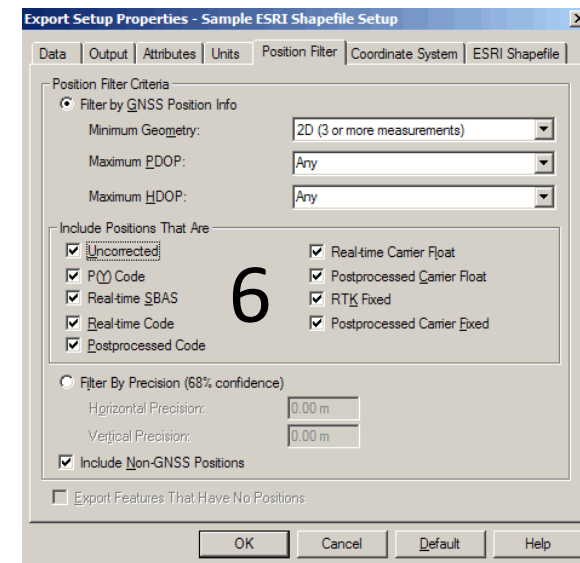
Export Setup Properties - Sample ESRI Shapefile Setup

Data | Output | Attributes | Units | Position Filter | Coordinate System | ESRI Shapefile

Position Filter Criteria

Filter by GNSS Position Info

Minimum Geometry: 2D (3 or more measurements)

Maximum PDOP: Any

Maximum HDOP: Any

Include Positions That Are

Uncorrected

P(Y) Code

Real-time SBAS

Real-time Code

Postprocessed Code

Real-time Carrier Float

Postprocessed Carrier Float

RTK Fixed

Postprocessed Carrier Fixed

6

Filter By Precision (68% confidence)

Horizontal Precision: 0.00 m

Vertical Precision: 0.00 m

Include Non-GNSS Positions

Export Features That Have No Positions

OK | Cancel | Default | Help